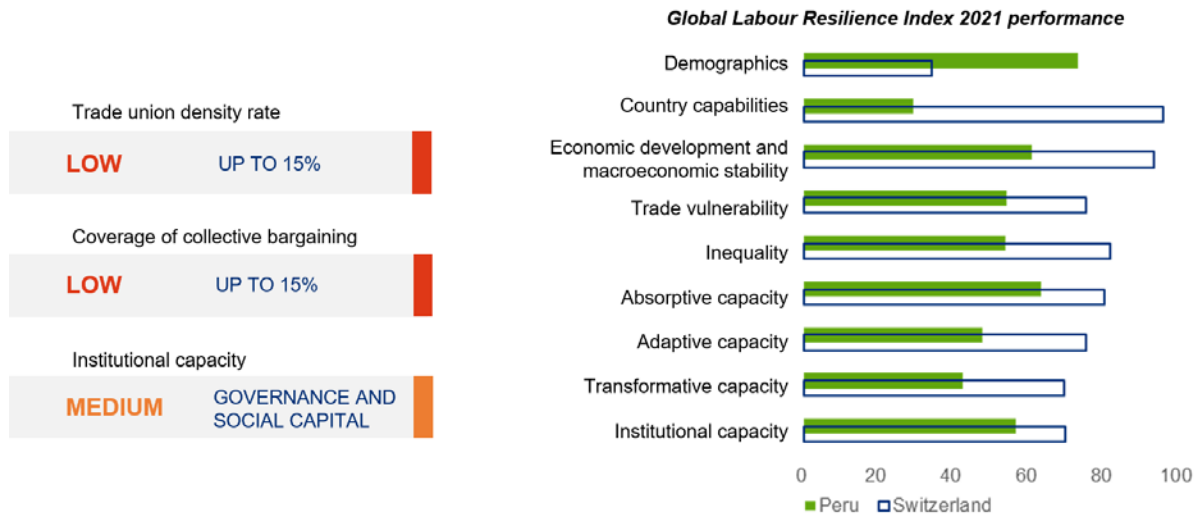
Trade union density rate

LOW UP TO 15%

Coverage of collective bargaining

LOW UP TO 15%

Institutional capacity

MEDIUM GOVERNANCE AND SOCIAL CAPITAL

Global Labour Resilience Index 2021 performance

Demographics
Country capabilities
Economic development and macroeconomic stability
Trade vulnerability
Inequality
Absorptive capacity
Adaptive capacity
Transformative capacity
Institutional capacity

0 20 40 60 80 100

Peru Switzerland